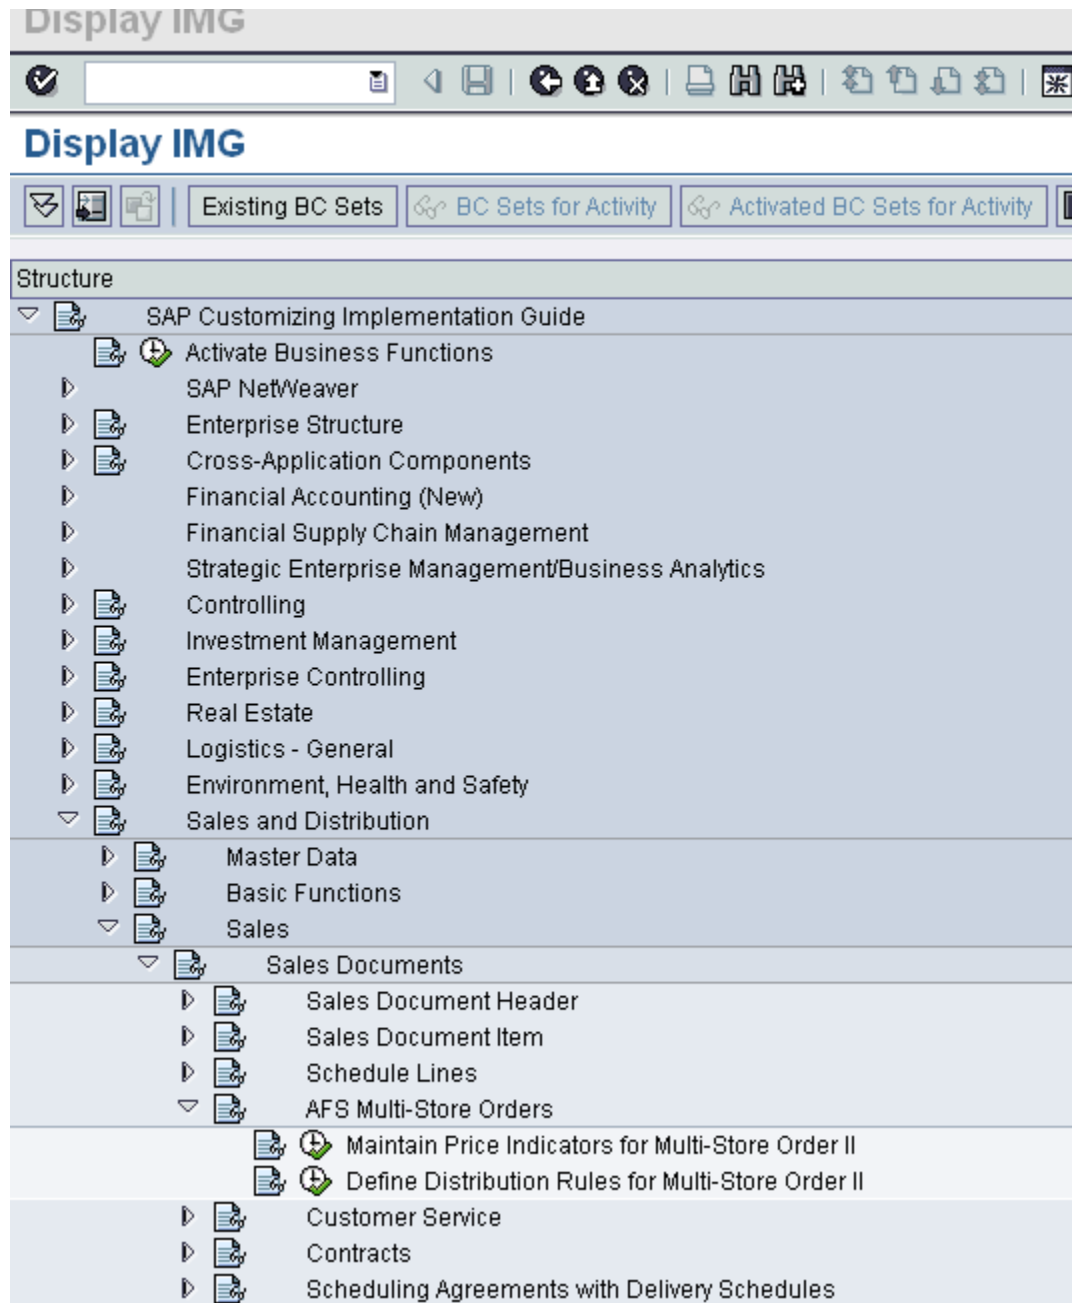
Display IMG

Display IMG

Existing BC Sets | BC Sets for Activity | Activated BC Sets for Activity

Structure

SAP Customizing Implementation Guide
Activate Business Functions
SAP NetWeaver
Enterprise Structure
Cross-Application Components
Financial Accounting (New)
Financial Supply Chain Management
Strategic Enterprise Management/Business Analytics
Controlling
Investment Management
Enterprise Controlling
Real Estate
Logistics - General
Environment, Health and Safety
Sales and Distribution
Master Data
Basic Functions
Sales
Sales Documents
Sales Document Header
Sales Document Item
Schedule Lines
AFS Multi-Store Orders
Maintain Price Indicators for Multi-Store Order II
Define Distribution Rules for Multi-Store Order II
Customer Service
Contracts
Scheduling Agreements with Delivery Schedules